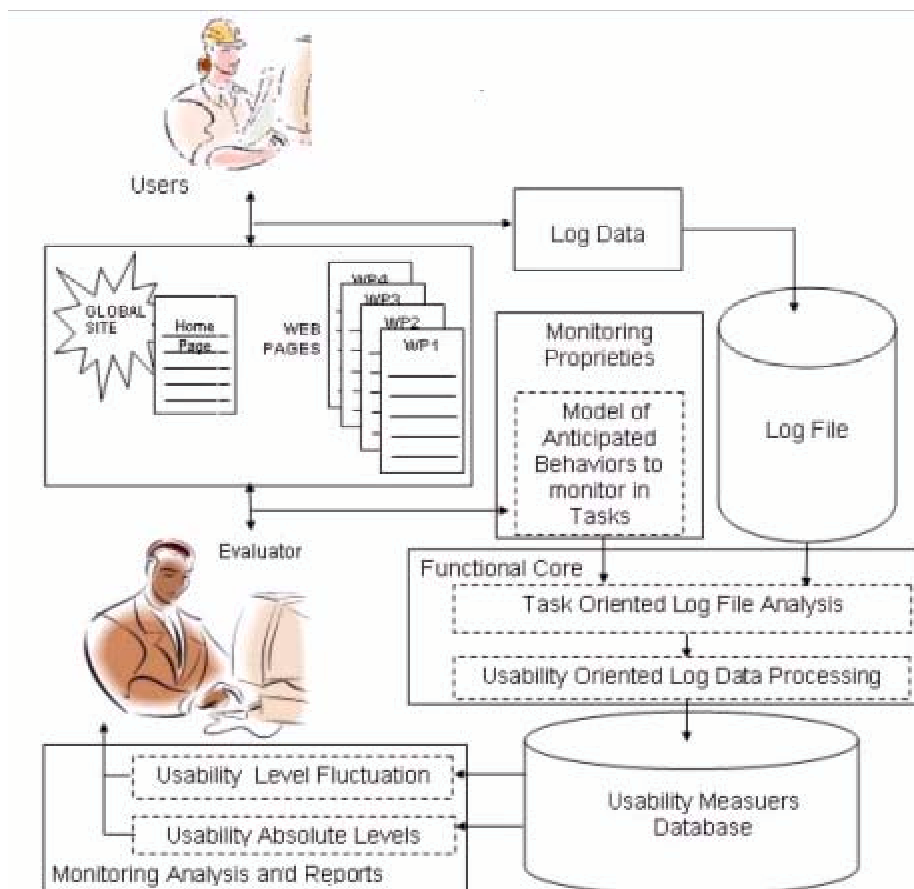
Users

Log Data

GLOBAL SITE

Home Page

WEB PAGES

WP4

WP3

WP2

WP1

Monitoring Proprieties

Model of Anticipated Behaviors to monitor in Tasks

Log File

Evaluator

Functional Core

Task Oriented Log File Analysis

Usability Oriented Log Data Processing

Usability Level Fluctuation

Usability Absolute Levels

Usability Measuers Database

Monitoring Analysis and Reports